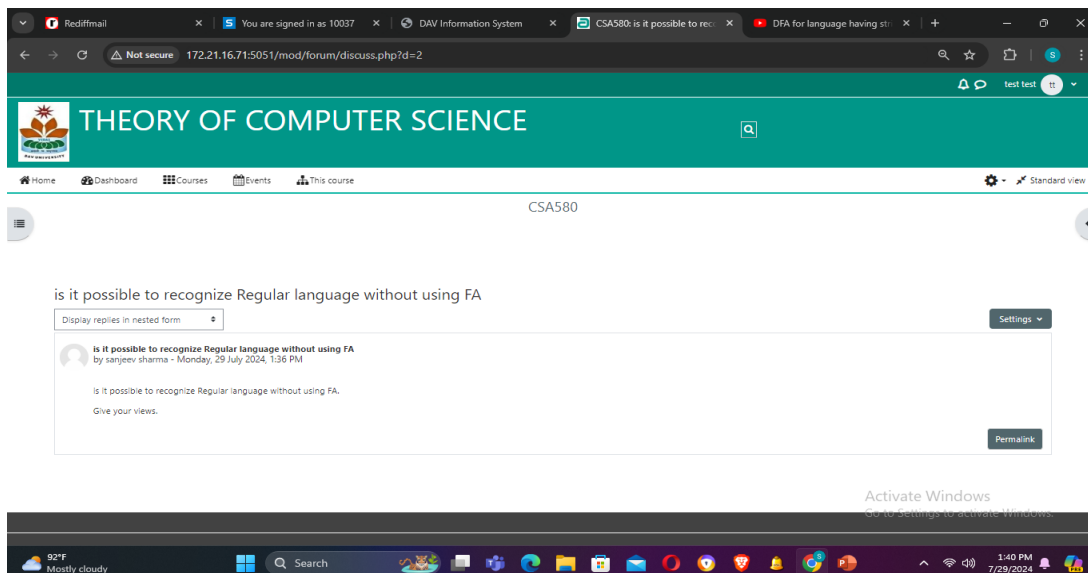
Rediffmail
You are signed in as 10037
DAV Information System
CSA580: is it possible to reco
DFA for language having str

Not secure 172.21.16.71:5051/mod/forum/discuss.php?d=2

test test tt

THEORY OF COMPUTER SCIENCE

Home Dashboard Courses Events This course
Standard view

CSA580

is it possible to recognize Regular language without using FA

Display replies in nested form
Settings

is it possible to recognize Regular language without using FA
by sanjeev sharma - Monday, 29 July 2024, 1:36 PM

is it possible to recognize Regular language without using FA.

Give your views.

Permalink

Activate Windows
Go to Settings to activate Windows.

92°F
Mostly cloudy
Search
1:40 PM
7/29/2024